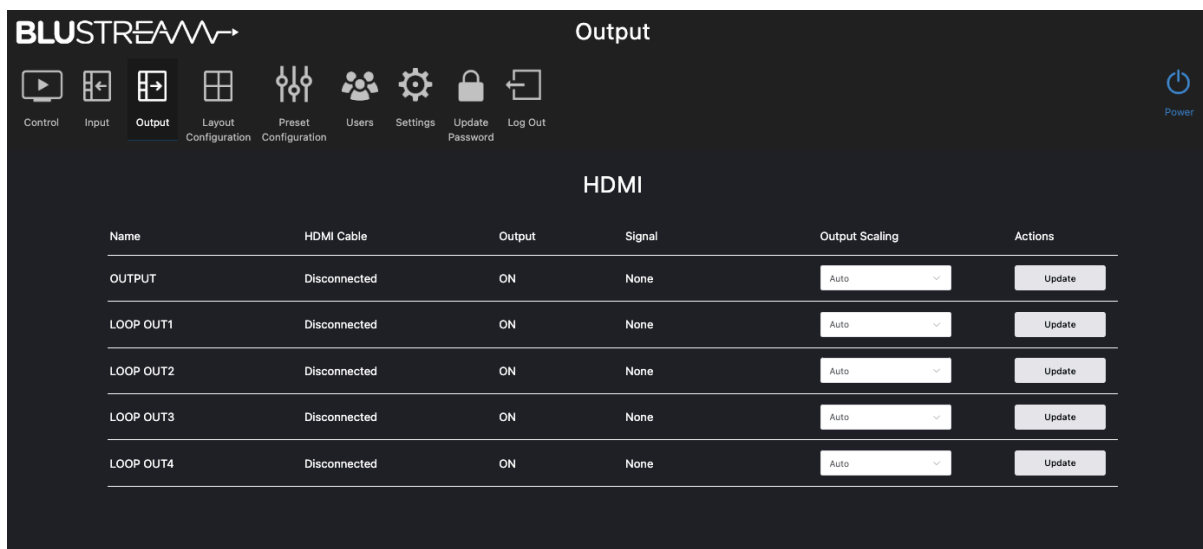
BLUSTREAM

Output

Control Input Output Layout Configuration Preset Configuration Users Settings Update Password Log Out

Power

HDMI

| Name | HDMI Cable | Output | Signal | Output Scaling | Actions |
|---|---|---|---|---|---|
| OUTPUT | Disconnected | ON | None | Auto | Update |
| LOOP OUT1 | Disconnected | ON | None | Auto | Update |
| LOOP OUT2 | Disconnected | ON | None | Auto | Update |
| LOOP OUT3 | Disconnected | ON | None | Auto | Update |
| LOOP OUT4 | Disconnected | ON | None | Auto | Update |